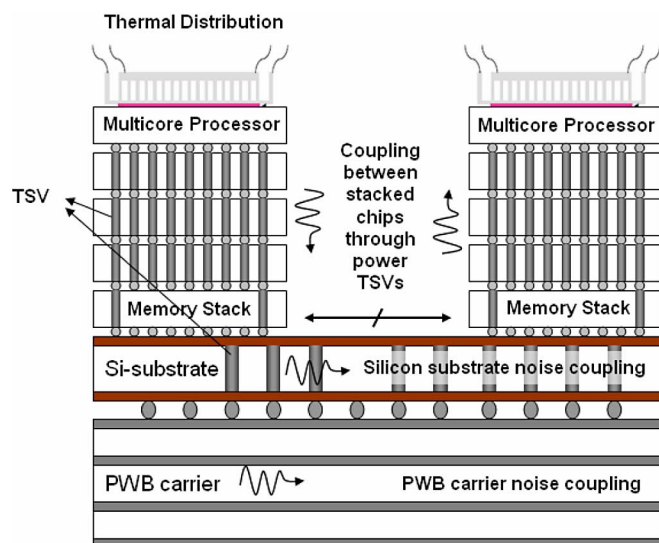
Thermal Distribution

Multicore Processor

Multicore Processor

TSV

Coupling between stacked chips through power TSVs

Memory Stack

Memory Stack

Si-substrate

Silicon substrate noise coupling

PWB carrier

PWB carrier noise coupling